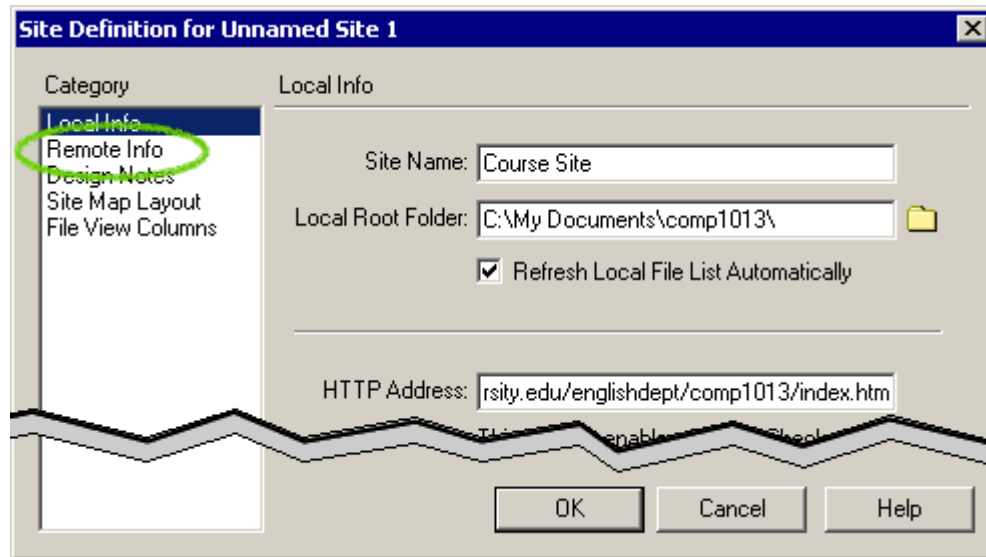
Site Definition for Unnamed Site 1

Category

Local Info
Remote Info
Design Notes
Site Map Layout
File View Columns

Local Info

Site Name: Course Site

Local Root Folder: C:\My Documents\comp1013\

Refresh Local File List Automatically

HTTP Address: rsity.edu/englishdept/comp1013/index.htm

Thi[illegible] enable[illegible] Check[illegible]

OK

Cancel

Help